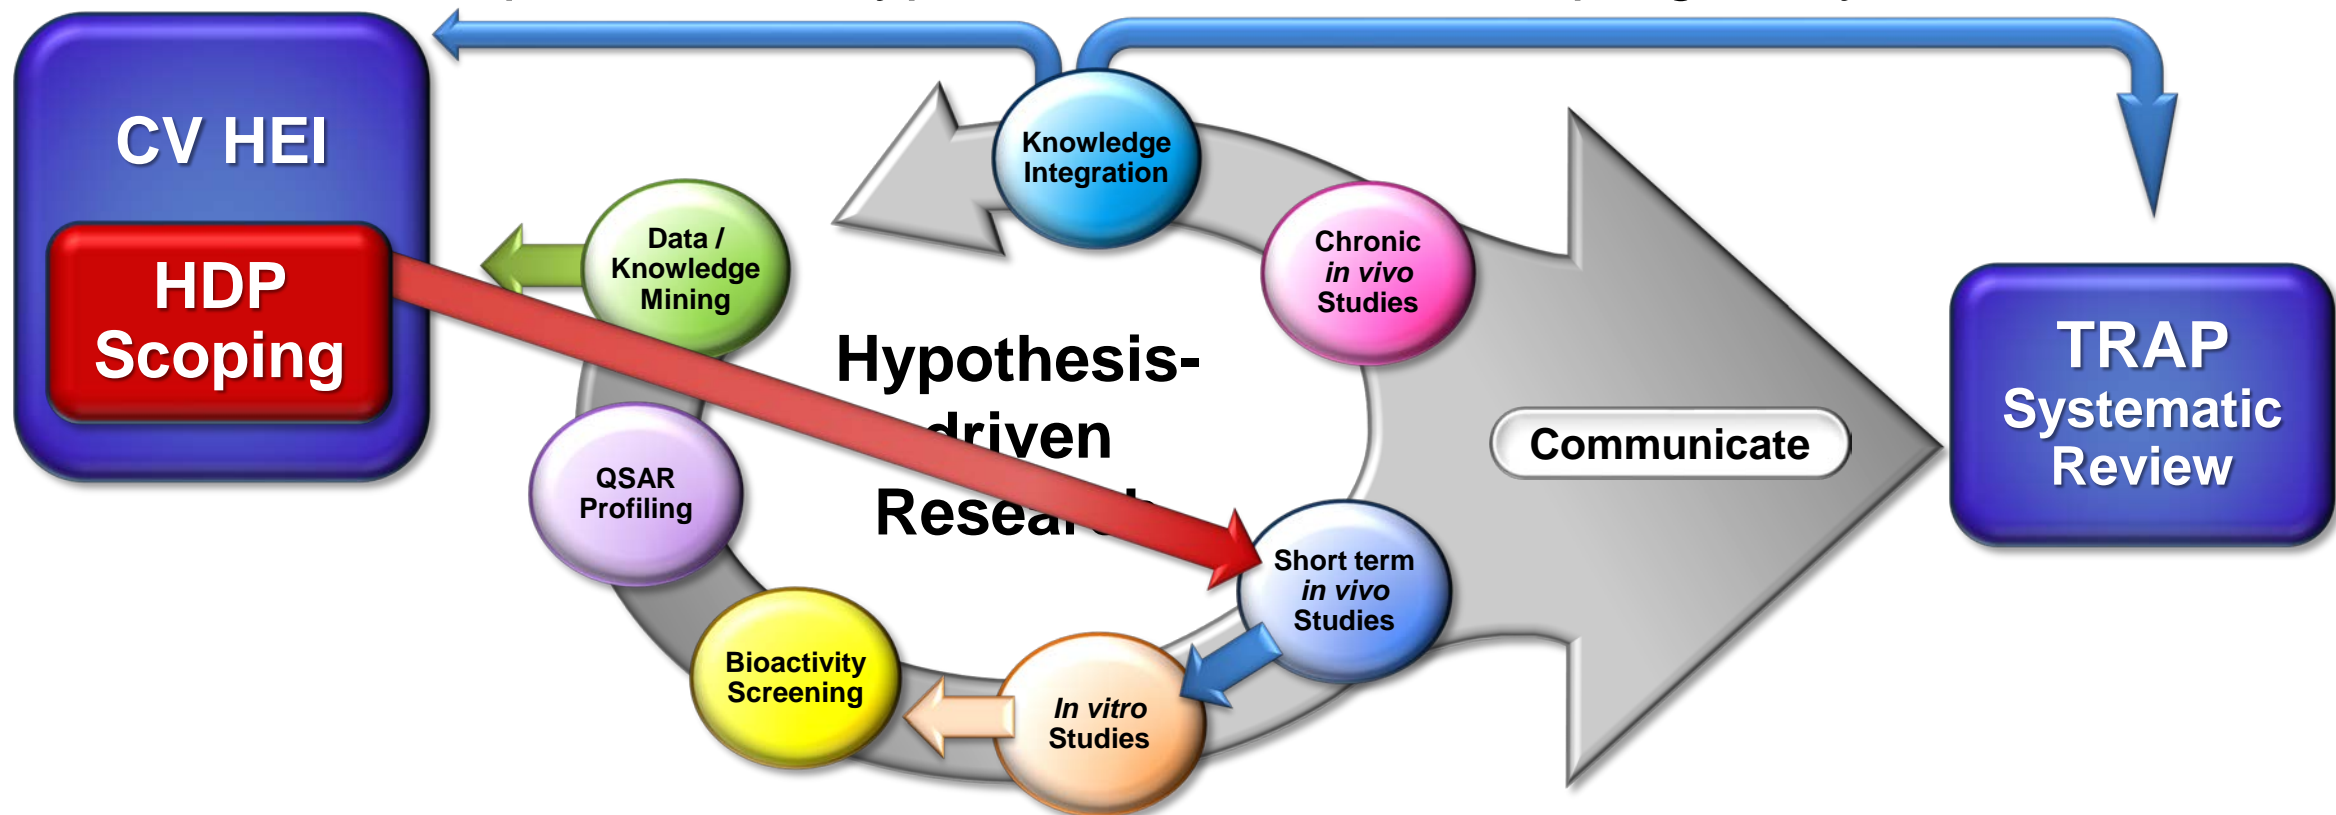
CV HEI

HDP Scoping

Knowledge Integration

Data / Knowledge Mining

Chronic *in vivo* Studies

Hypothesis-driven Resea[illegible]h

QSAR Profiling

Communicate

TRAP Systematic Review

Short term *in vivo* Studies

Bioactivity Screening

*In vitro* Studies